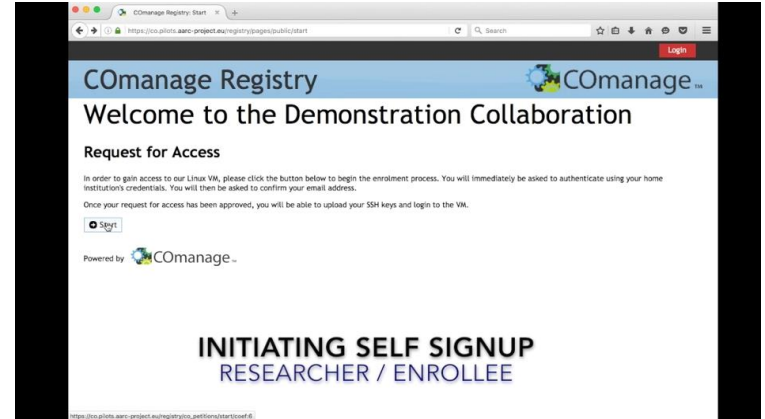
COmanage Registry: Start

https://co.pilots.aarc-project.eu/registry/pages/public/start

Search

Login

COmanage Registry

COmanage

Welcome to the Demonstration Collaboration

Request for Access

In order to gain access to our Linux VM, please click the button below to begin the enrolment process. You will immediately be asked to authenticate using your home institution's credentials. You will then be asked to confirm your email address.

Once your request for access has been approved, you will be able to upload your SSH keys and login to the VM.

Start

Powered by COmanage

INITIATING SELF SIGNUP
RESEARCHER / ENROLLEE

https://co.pilots.aarc-project.eu/registry/co_petitions/start/coef:6